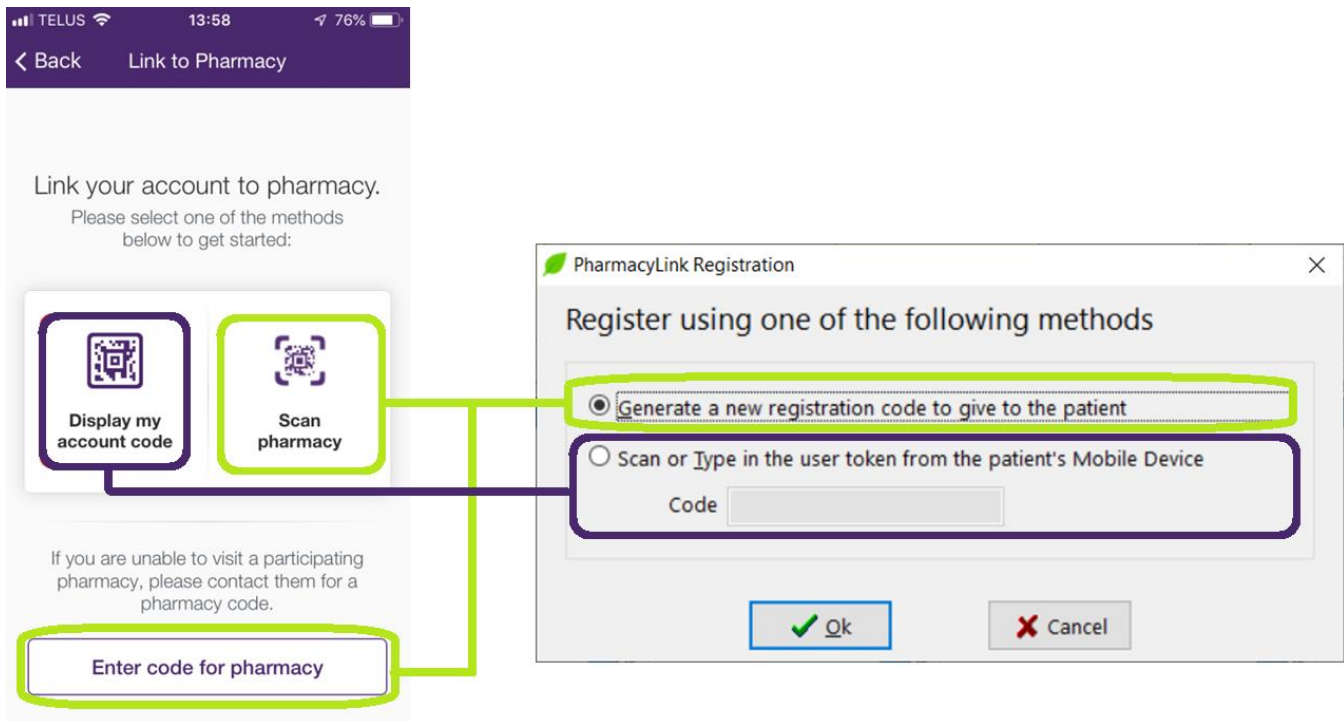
TELUS 13:58 76%

< Back Link to Pharmacy

Link your account to pharmacy.
Please select one of the methods below to get started:

Display my account code

Scan pharmacy

If you are unable to visit a participating pharmacy, please contact them for a pharmacy code.

Enter code for pharmacy

PharmacyLink Registration

Register using one of the following methods

Generate a new registration code to give to the patient

Scan or Type in the user token from the patient's Mobile Device

Code

Ok

Cancel